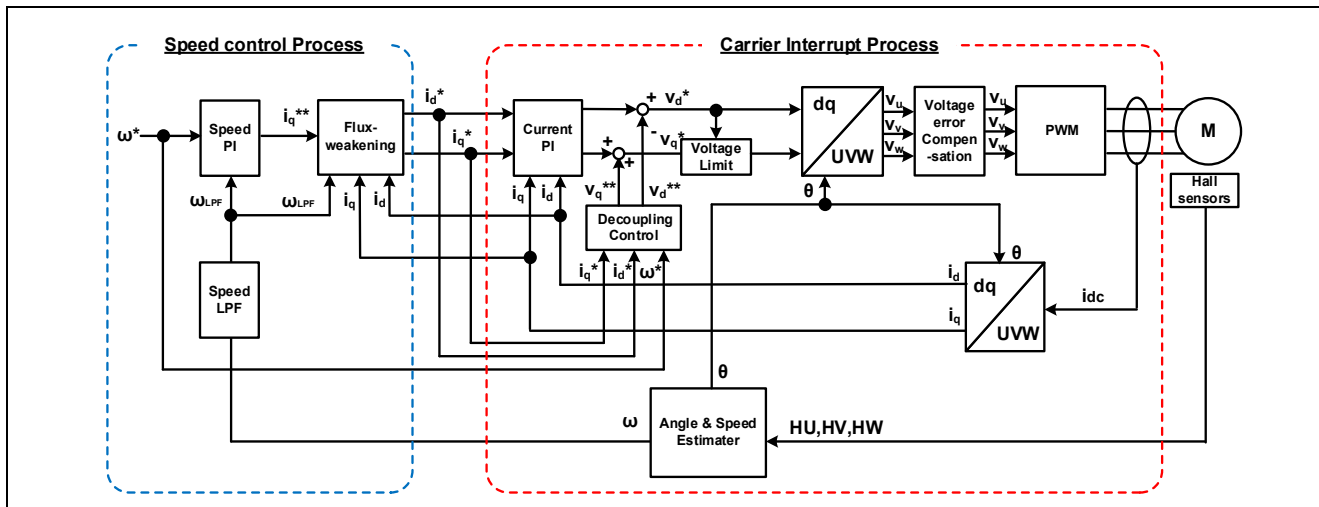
Speed control Process

Carrier Interrupt Process

$\omega^*$

Speed PI

$i_q^{**}$

Flux-weakening

$i_d^*$

$i_q^*$

Current PI

+ $v_d^*$

- $v_q^*$

+

+

Voltage Limit

dq

UVW

$v_u$

$v_v$

$v_w$

Voltage error Compen-sation

$v_u$

$v_v$

$v_w$

PWM

M

Hall sensors

$\omega_{LPF}$

$\omega_{LPF}$

$i_q$

$i_d$

$i_q$

$i_d$

$v_q^{**}$

$v_d^{**}$

Decoupling Control

$\theta$

$\theta$

$i_q^*$

$i_d^*$

$\omega^*$

Speed LPF

$i_d$

dq

$i_q$

UVW

idc

$\theta$

$\omega$

Angle & Speed Estimater

HU,HV,HW